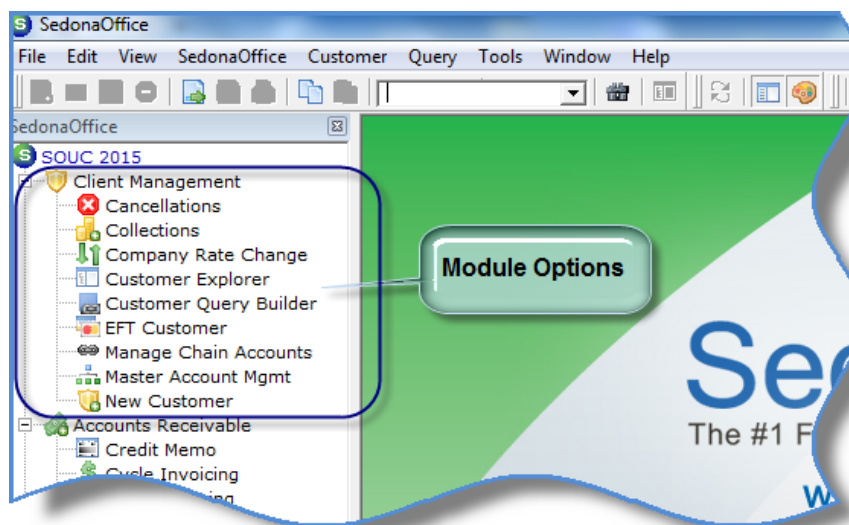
SedonaOffice

File Edit View SedonaOffice Customer Query Tools Window Help

SedonaOffice

SOUC 2015

Client Management

Cancellations

Collections

Company Rate Change

Customer Explorer

Customer Query Builder

EFT Customer

Manage Chain Accounts

Master Account Mgmt

New Customer

Accounts Receivable

Credit Memo

Cycle Invoicing

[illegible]

Module Options

Se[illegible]

The #1 F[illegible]

W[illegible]